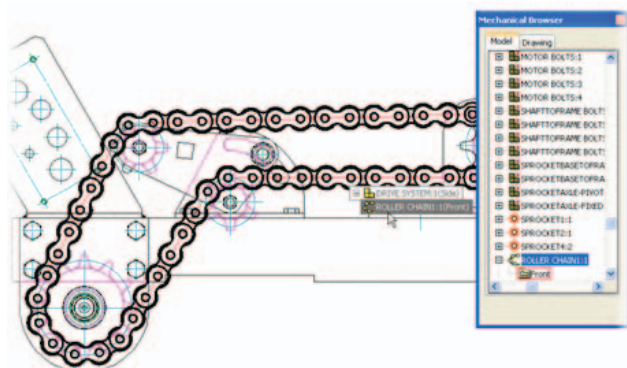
Mechanical Browser

Model
Drawing

MOTOR BOLTS:1
MOTOR BOLTS:2
MOTOR BOLTS:3
MOTOR BOLTS:4
SHAFTTOFRAME BOLT!
SHAFTTOFRAME BOLT!
SHAFTTOFRAME BOLT!
SHAFTTOFRAME BOLT!
SPROCKETBASETOFRA
SPROCKETBASETOFRA
SPROCKETAXLE-PIVOT
SPROCKETAXLE-FIXED
SPROCKET1:1
SPROCKET2:1
SPROCKET4:2
ROLLER CHAIN1:1
Front

DRIVE SYSTEM:1(Side)
ROLLER CHAIN1:1(Front)